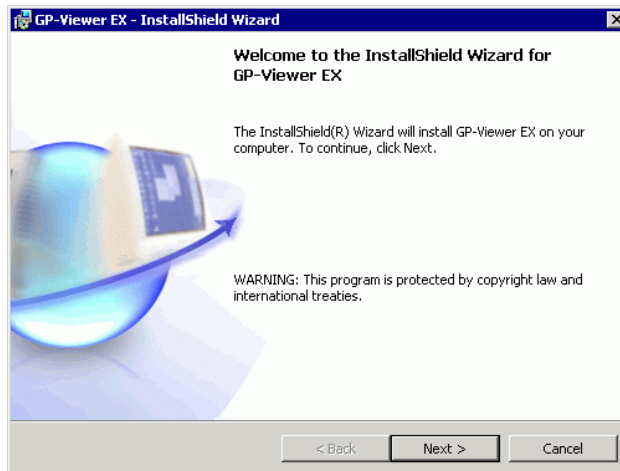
GP-Viewer EX - InstallShield Wizard

Welcome to the InstallShield Wizard for GP-Viewer EX

The InstallShield(R) Wizard will install GP-Viewer EX on your computer. To continue, click Next.

WARNING: This program is protected by copyright law and international treaties.

< Back
Next >
Cancel